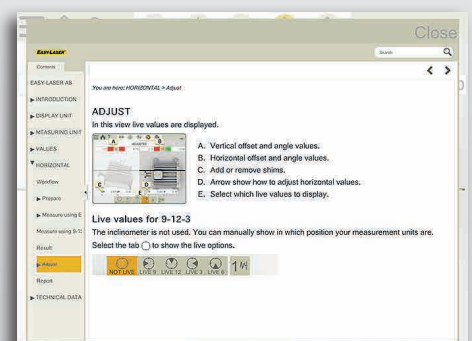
Close

EASY-LASER

Search

Contents

EASY-LASER AB

▶ INTRODUCTION

▶ DISPLAY UNIT

▶ MEASURING UNIT

▶ VALUES

▼ HORIZONTAL

Workflow

▶ Prepare

▶ Measure using E

▶ Measure using 9-1

Result

▶ Adjust

Report

▶ TECHNICAL DATA

You are here: HORIZONTAL > Adjust

ADJUST

In this view live values are displayed.

A. Vertical offset and angle values.
B. Horizontal offset and angle values.
C. Add or remove shims.
D. Arrow show how to adjust horizontal values.
E. Select which live values to display.

Live values for 9-12-3

The inclinometer is not used. You can manually show in which position your measurement units are.

Select the tab to show the live options.

NOT LIVE LIVE 9 LIVE 12 LIVE 3 LIVE 6 1/4